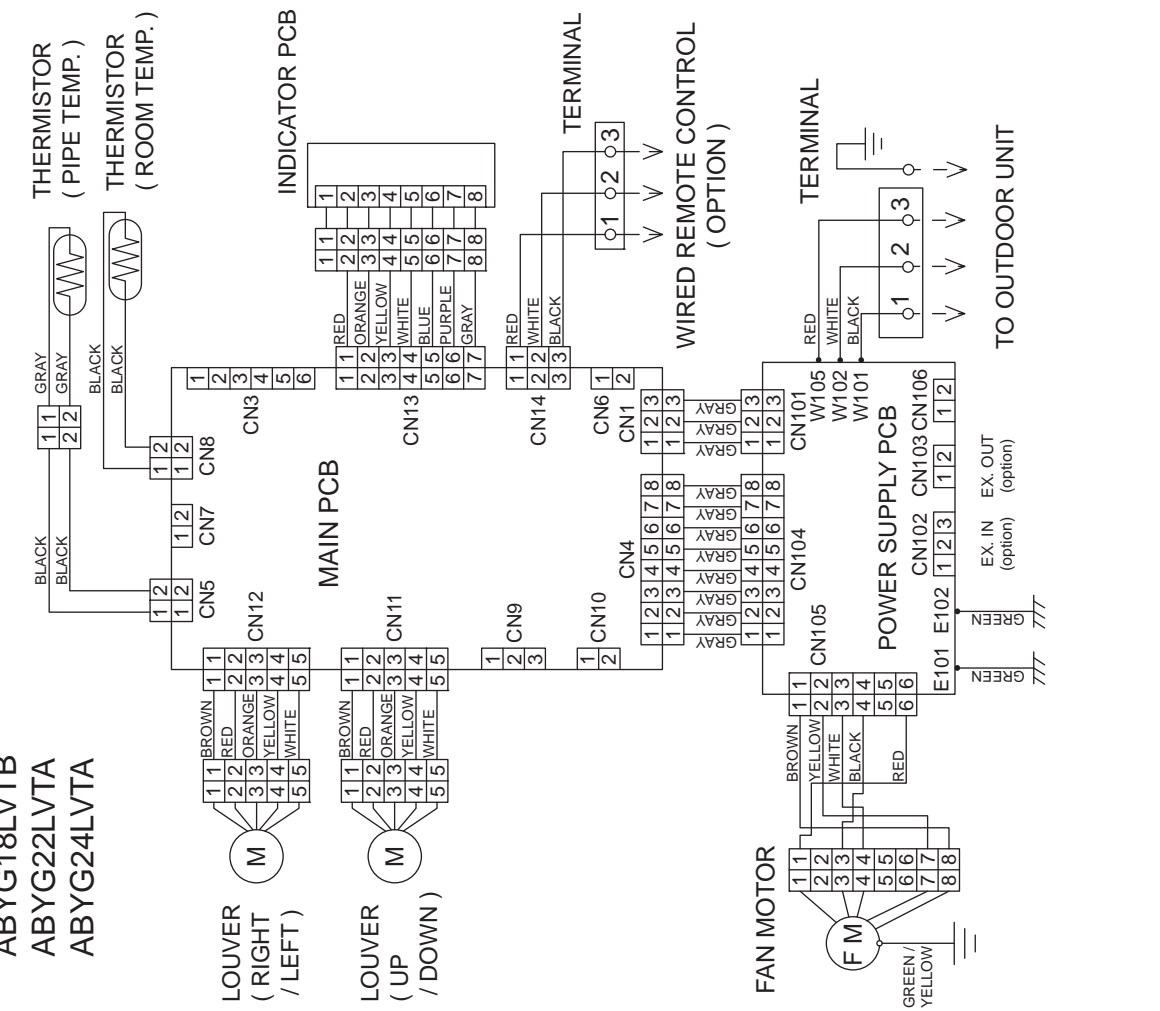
ABYG18LVTB
ABYG22LVTA
ABYG24LVTA

THERMISTOR
( PIPE TEMP. )
THERMISTOR
( ROOM TEMP. )

INDICATOR PCB

TERMINAL

WIRED REMOTE CONTROL
( OPTION )

TERMINAL

TO OUTDOOR UNIT

GRAY GRAY BLACK BLACK
BLACK BLACK

CN8 CN7 CN5 CN12 CN11 CN9 CN10
CN3 CN13 CN14 CN6 CN1 CN4

RED ORANGE YELLOW WHITE BLUE PURPLE GRAY

RED WHITE BLACK

MAIN PCB

GRAY GRAY GRAY GRAY GRAY GRAY GRAY GRAY GRAY GRAY GRAY

CN101 W105 W102 W101 CN106 CN103 CN102 CN104 CN105

RED WHITE BLACK

POWER SUPPLY PCB

EX. OUT (option)
EX. IN (option)

E102 GREEN
E101 GREEN

LOUVER ( RIGHT / LEFT )
BROWN RED ORANGE YELLOW WHITE

LOUVER ( UP / DOWN )
BROWN RED ORANGE YELLOW WHITE

FAN MOTOR
BROWN YELLOW WHITE BLACK RED

GREEN / YELLOW

M
M
F M